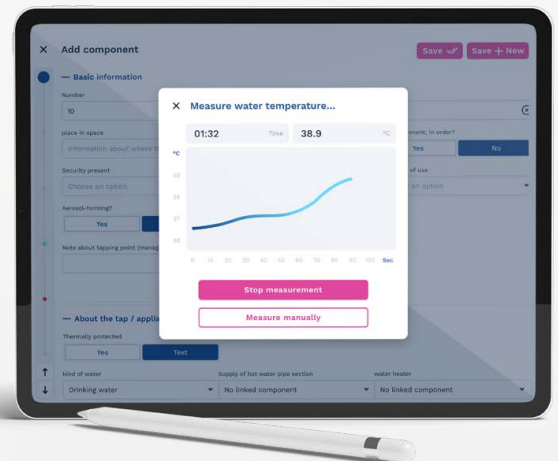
Add component

Save

Save + New

— Basic information

Number

10

place in space

Information about where t

ponent; in order?

Yes

No

Security present

Choose an option

of use

an option

Aerosol-forming?

Yes

Note about tapping point (manag

— About the tap / applia

Thermally protected

Yes

Text

Kind of water

Drinking water

Supply of hot water pipe section

No linked component

water heater

No linked component

Measure water temperature...

01:32

Time

38.9

°C

°C

39

38

37

36

0

10

20

30

40

50

60

70

80

90

100

Sec

Stop measurement

Measure manually